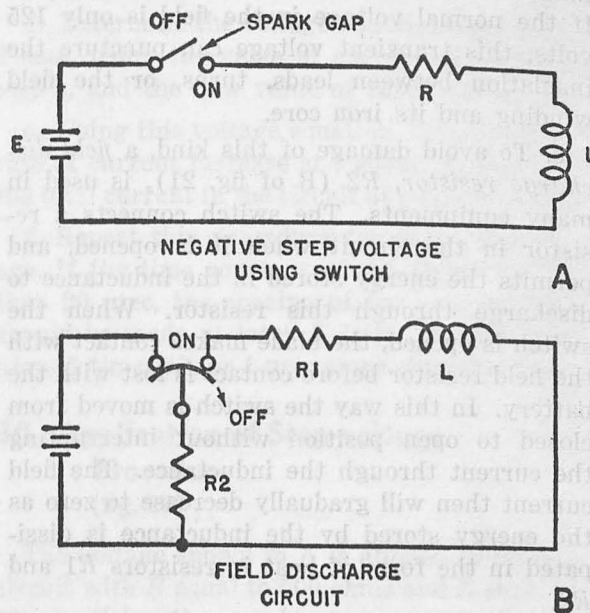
OFF SPARK GAP

ON

R

E

L

NEGATIVE STEP VOLTAGE USING SWITCH

A

ON

R1

L

OFF

R2

FIELD DISCHARGE CIRCUIT

B

... the normal voltage in the field is only 125 volts, this transient voltage can puncture the insulation between leads, turns, or the field winding and its iron core.

To avoid damage of this kind, a field discharge resistor, R2 (B of fig. 21), is used in many equipments. The switch connects a resistor in the circuit when it is opened, and permits the energy stored in the inductance to discharge through this resistor. When the switch is closed, the blade makes contact with the field resistor before contact is lost with the battery. In this way the switch is moved from closed to open position without interrupting the current through the inductance. The field current then will gradually decrease to zero as the energy stored by the inductance is dissipated in the form of heat in resistors R1 and